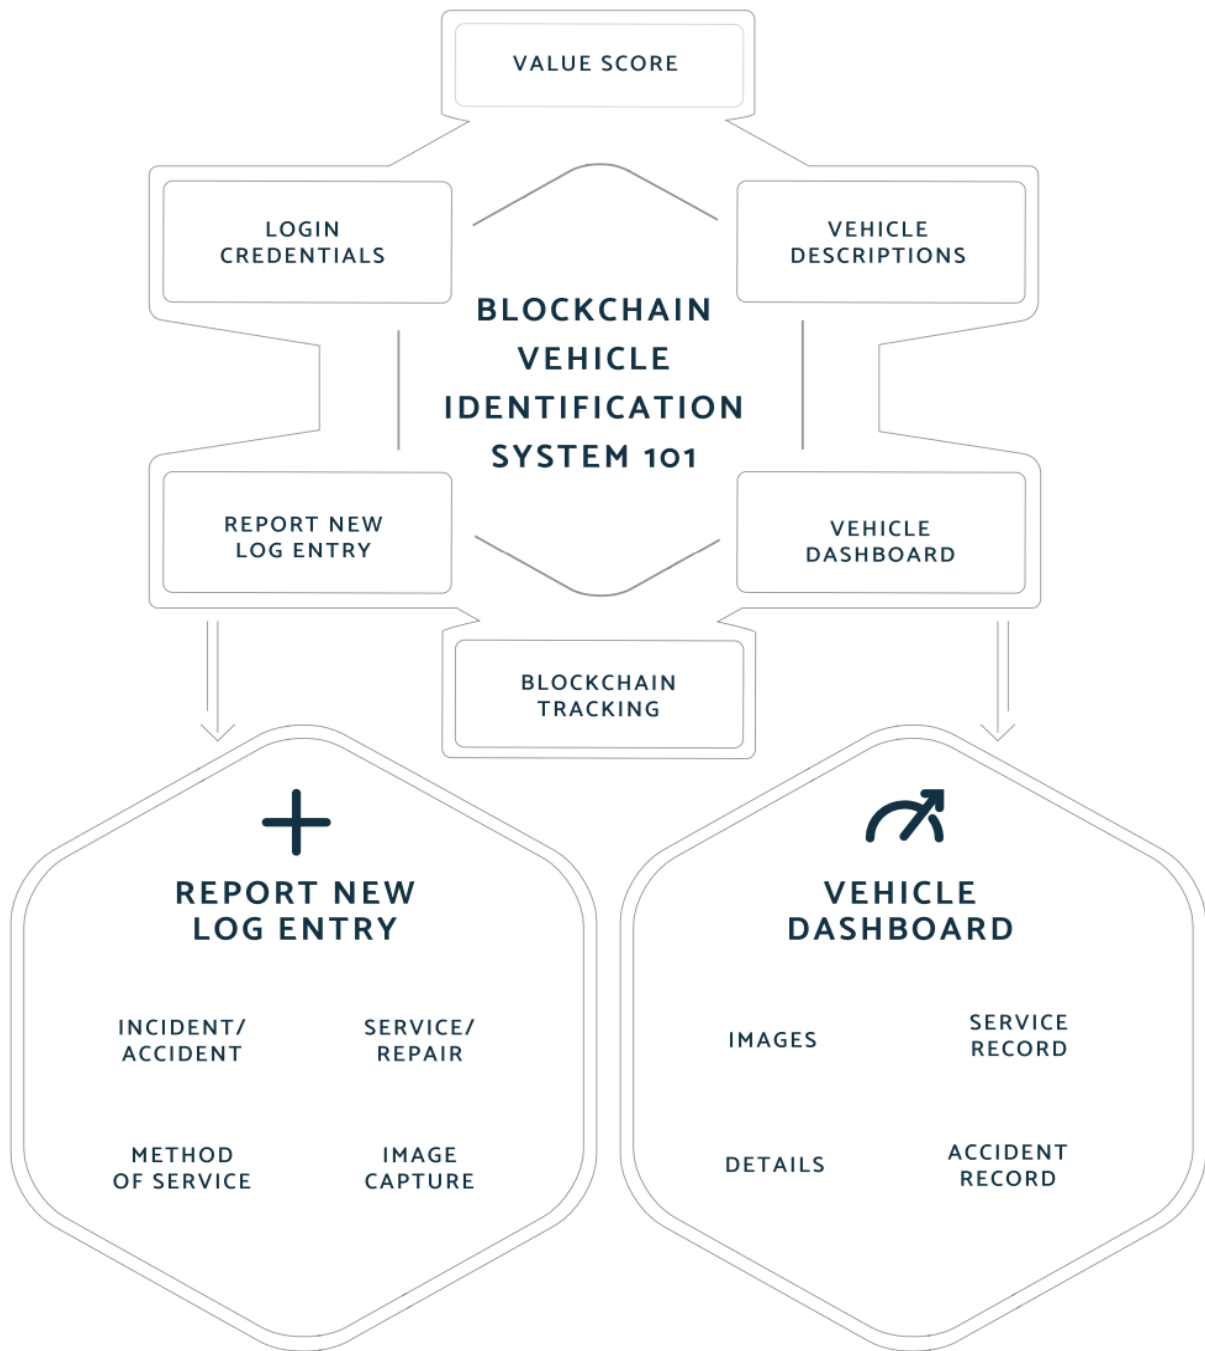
VALUE SCORE

LOGIN CREDENTIALS

VEHICLE DESCRIPTIONS

BLOCKCHAIN VEHICLE IDENTIFICATION SYSTEM 101

REPORT NEW LOG ENTRY

VEHICLE DASHBOARD

BLOCKCHAIN TRACKING

REPORT NEW LOG ENTRY

INCIDENT/ ACCIDENT

SERVICE/ REPAIR

METHOD OF SERVICE

IMAGE CAPTURE

VEHICLE DASHBOARD

IMAGES

SERVICE RECORD

DETAILS

ACCIDENT RECORD